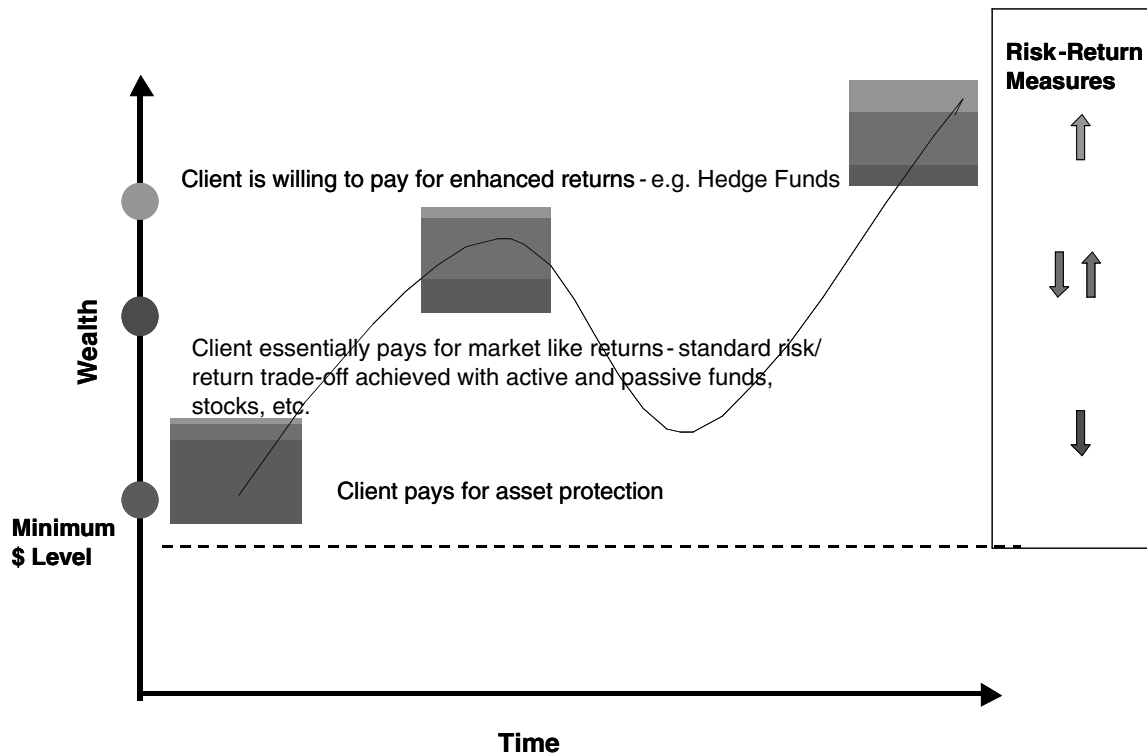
Risk-Return Measures

Client is willing to pay for enhanced returns - e.g. Hedge Funds

Wealth

Client essentially pays for market like returns - standard risk/ return trade-off achieved with active and passive funds, stocks, etc.

Client pays for asset protection

Minimum $ Level

Time